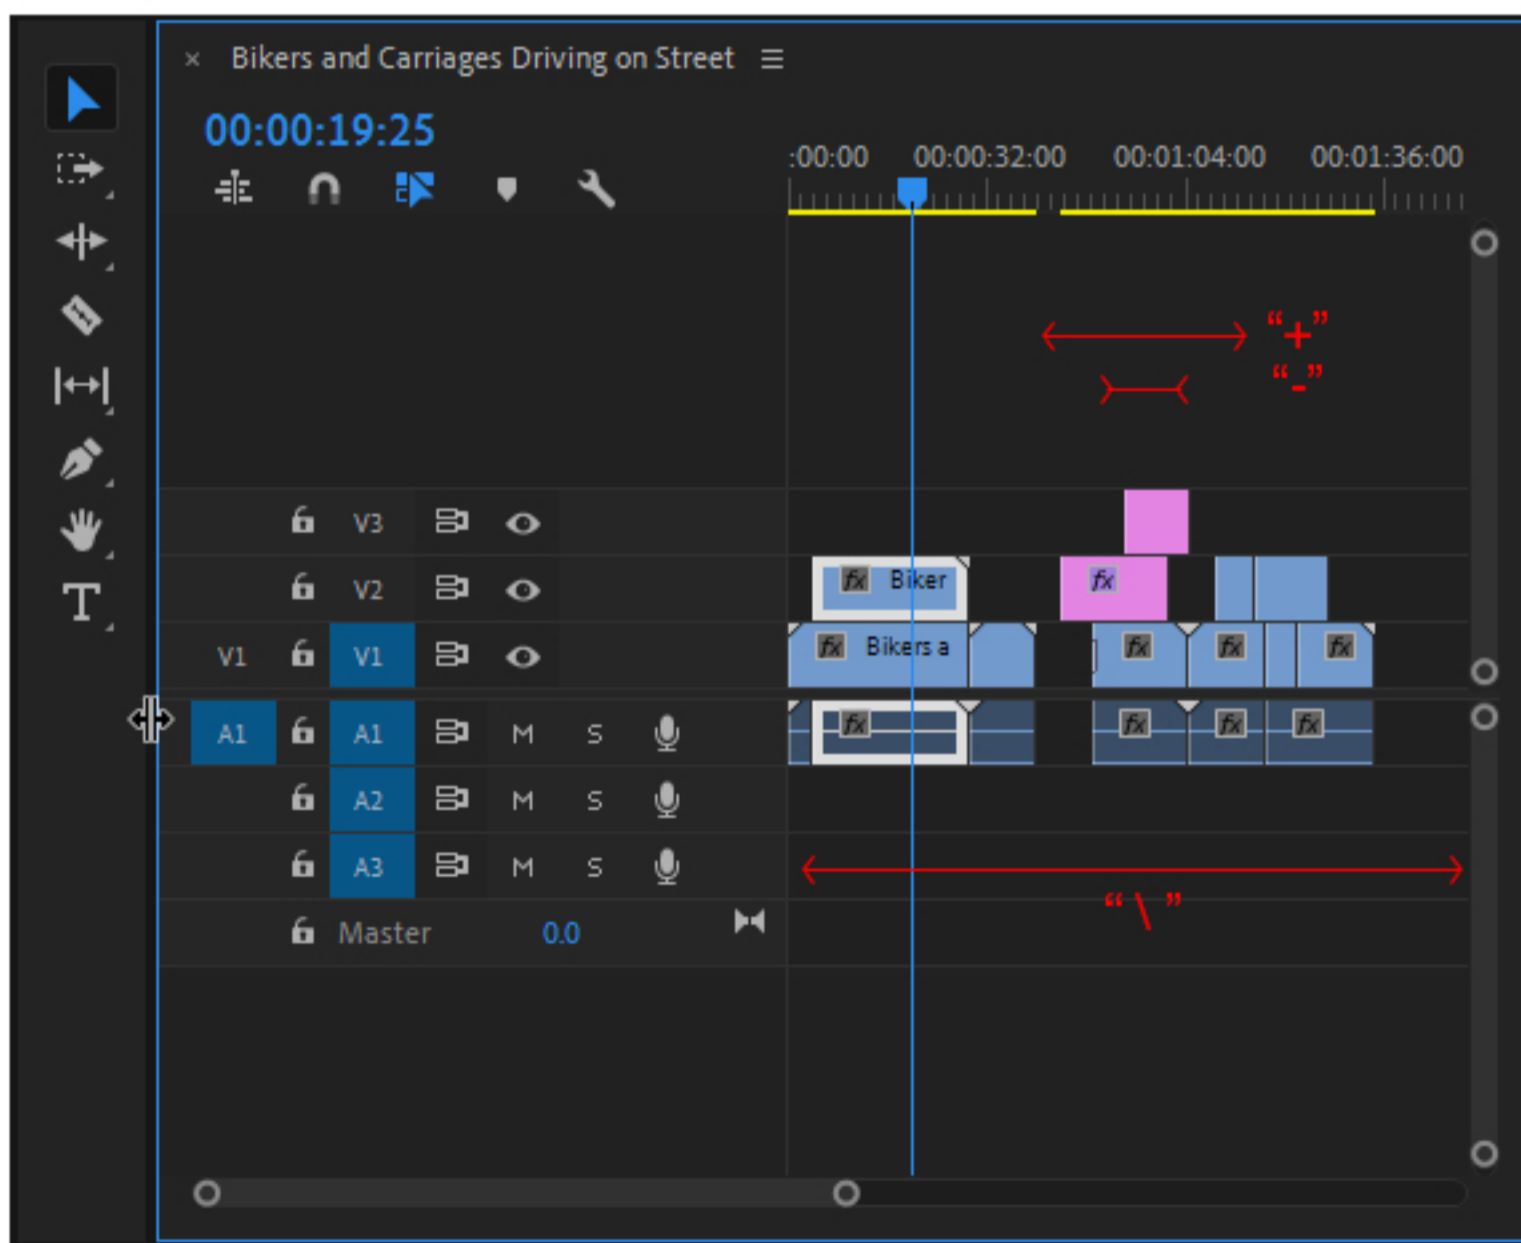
× Bikers and Carriages Driving on Street ≡

00:00:19:25

:00:00 00:00:32:00 00:01:04:00 00:01:36:00

"+"

"-"

V3

V2

V1 V1

A1 A1 M S

A2 M S

A3 M S

Master 0.0

fx Biker

fx

fx Bikers a

fx fx fx

fx

fx fx fx

"\"